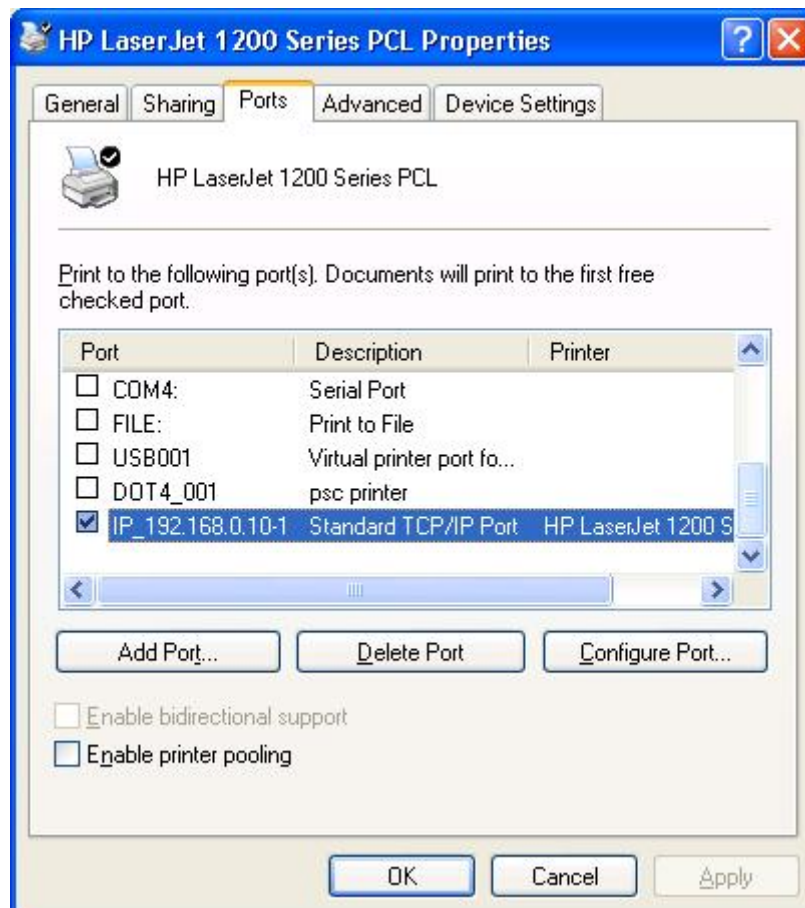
HP LaserJet 1200 Series PCL Properties

General | Sharing | Ports | Advanced | Device Settings

HP LaserJet 1200 Series PCL

Print to the following port(s). Documents will print to the first free checked port.

| Port | Description | Printer |
|---|---|---|
| ☐ COM4: | Serial Port | |
| ☐ FILE: | Print to File | |
| ☐ USB001 | Virtual printer port fo... | |
| ☐ DOT4_001 | psc printer | |
| ☑ IP_192.168.0.10-1 | Standard TCP/IP Port | HP LaserJet 1200 S |

Add Port... | Delete Port | Configure Port...

☐ Enable bidirectional support
☐ Enable printer pooling

OK | Cancel | Apply